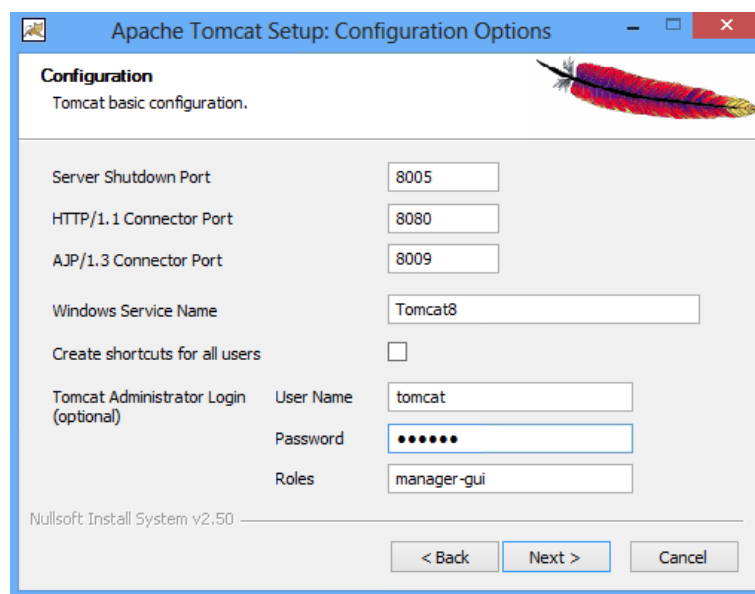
Apache Tomcat Setup: Configuration Options

Configuration
Tomcat basic configuration.

Server Shutdown Port 8005
HTTP/1.1 Connector Port 8080
AJP/1.3 Connector Port 8009
Windows Service Name Tomcat8
Create shortcuts for all users
Tomcat Administrator Login (optional)
User Name tomcat
Password ••••••
Roles manager-gui

Nullsoft Install System v2.50

< Back Next > Cancel